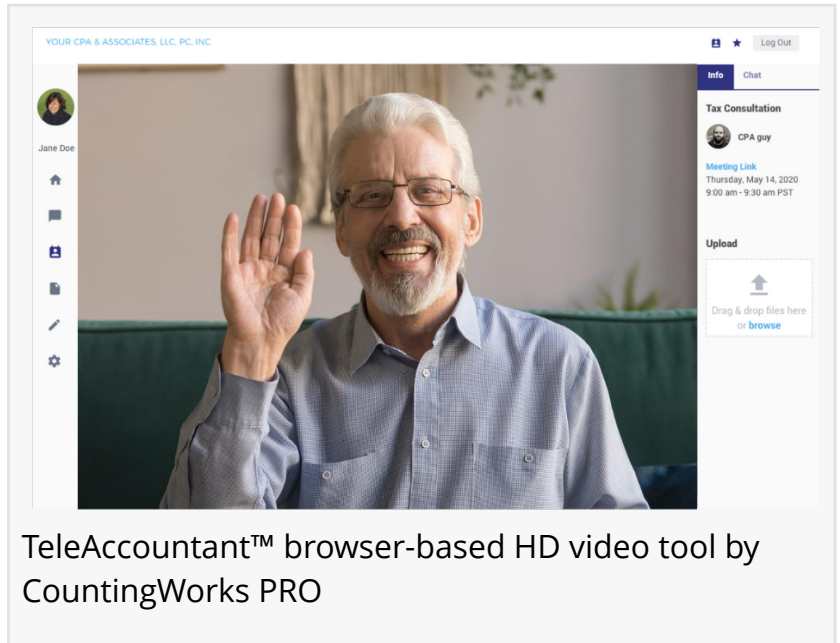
YOUR CPA & ASSOCIATES, LLC, PC, INC

Log Out

Jane Doe

Info

Chat

Tax Consultation

CPA guy

Meeting Link
Thursday, May 14, 2020
9:00 am - 9:30 am PST

Upload

Drag & drop files here or browse

TeleAccountant™ browser-based HD video tool by CountingWorks PRO